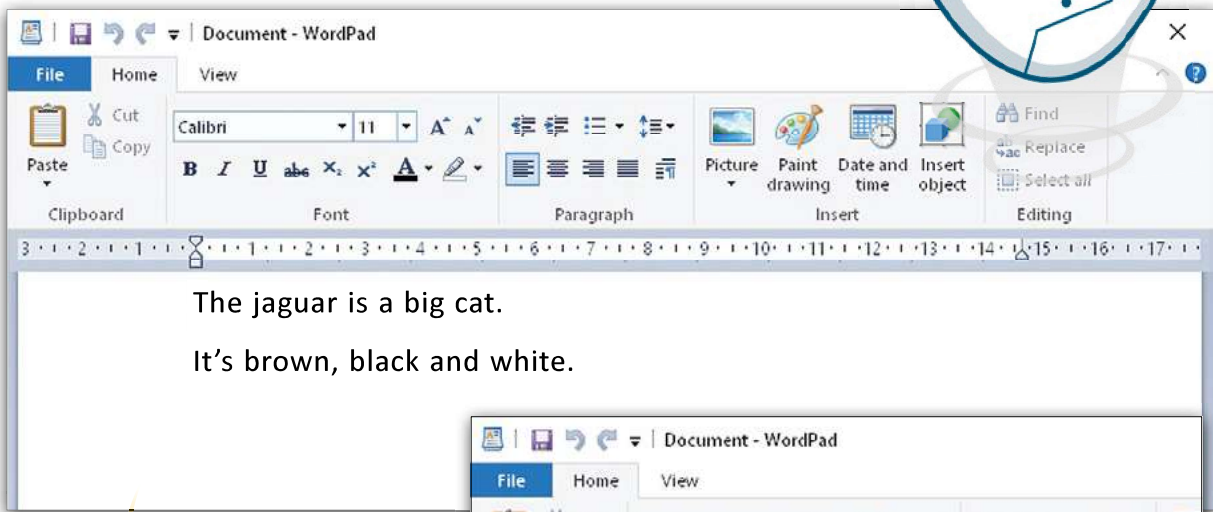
Document - WordPad

File Home View

Cut
Copy
Paste
Clipboard

Calibri 11
B I U abc $X_2$ $X^2$ A
Font

Paragraph

Picture
Paint drawing
Date and time
Insert object
Insert

Find
Replace
Select all
Editing

3 · 2 · 1 · 1 · 2 · 3 · 4 · 5 · 6 · 7 · 8 · 9 · 10 · 11 · 12 · 13 · 14 · 15 · 16 · 17

The jaguar is a big cat.

It’s brown, black and white.

Document - WordPad

File Home View